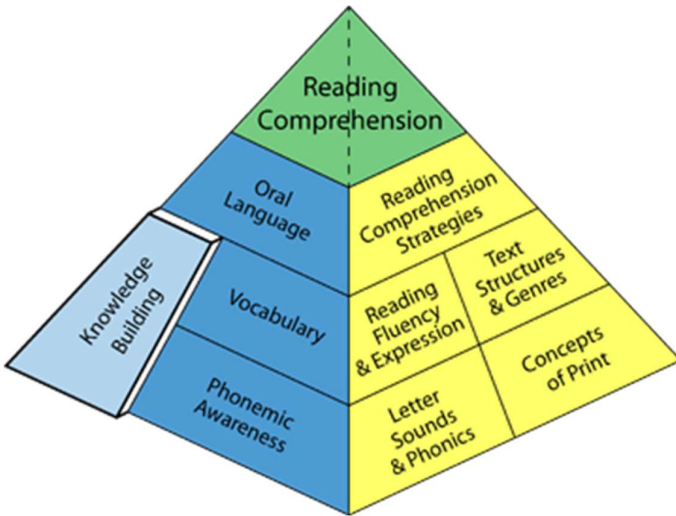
Reading Comprehension

Oral Language

Knowledge Building

Vocabulary

Phonemic Awareness

Reading Comprehension Strategies

Reading Fluency & Expression

Text Structures & Genres

Letter Sounds & Phonics

Concepts of Print